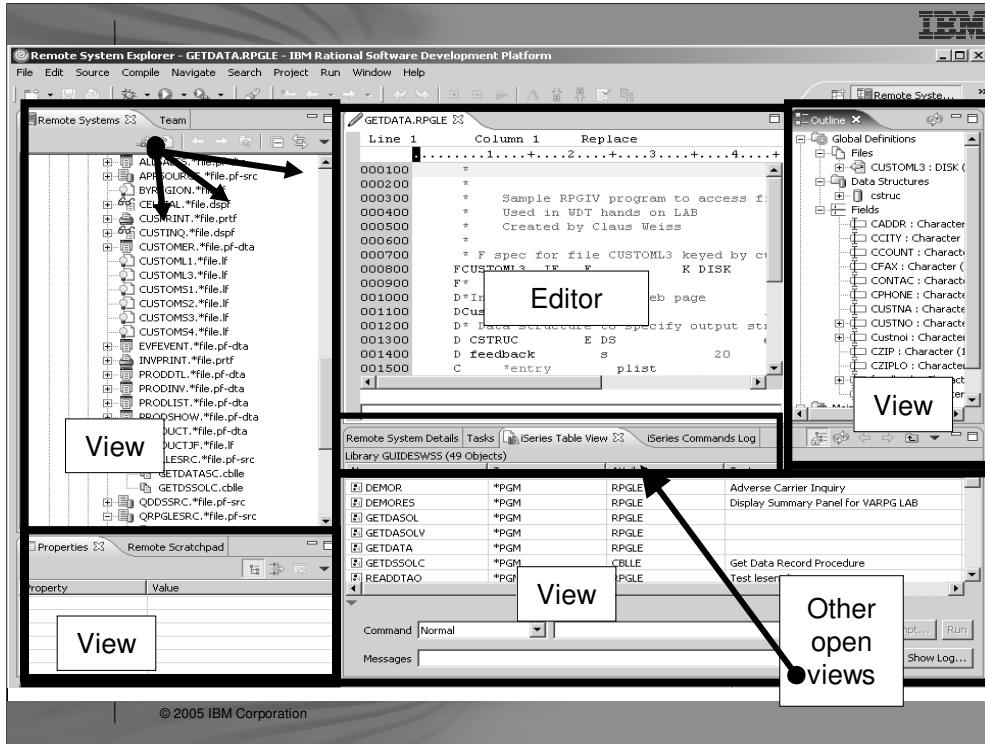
IBM

Remote System Explorer - GETDATA.RPGLE - IBM Rational Software Development Platform

File Edit Source Compile Navigate Search Project Run Window Help

Remote Syste...

Remote Systems Team

ALL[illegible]S.*file.pf-src
APP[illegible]OURCE.*file.pf-src
BYREGION.*file.lf
CE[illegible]AL.*file.dspf
CUSPRINT.*file.prtf
CUSTINQ.*file.dspf
CUSTOMER.*file.pf-dta
CUSTOML1.*file.lf
CUSTOML3.*file.lf
CUSTOMS1.*file.lf
CUSTOMS2.*file.lf
CUSTOMS3.*file.lf
CUSTOMS4.*file.lf
EVFEVENT.*file.pf-dta
INVPRINT.*file.prtf
PRODDTL.*file.pf-dta
PRODINV.*file.pf-dta
PRODLIST.*file.pf-dta
PRODSHOW.*file.pf-dta
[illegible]DUCT.*file.pf-dta
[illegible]DUCTJF.*file.lf
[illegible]LESRC.*file.pf-src
GETDATASC.cblle
GETDSSOLC.cblle
QDDSSRC.*file.pf-src
QRPGLESRC.*file.pf-src

View

Properties Remote Scratchpad

Property Value

View

GETDATA.RPGLE

Line 1 Column 1 Replace

000100 *
000200 *
000300 * Sample RPGIV program to access f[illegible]
000400 * Used in WDT hands on LAB
000500 * Created by Claus Weiss
000600 *
000700 * F spec for file CUSTOML3 keyed by cu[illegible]
000800 FCUSTOML3 IF F K DISK
000900 F*
001000 D*In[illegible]eb page
001100 DCus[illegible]
001200 D* Data structure to specify output st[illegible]
001300 D CSTRUC E DS
001400 D feedback s 20
001500 C *entry plist

Editor

Outline

Global Definitions
Files
CUSTOML3 : DISK (
Data Structures
cstruc
Fields
CADDR : Character
CCITY : Character
CCOUNT : Characte
CFAX : Character (
CONTAC : Characte
CPHONE : Characte
CUSTNA : Characte
CUSTNO : Characte
Custnoi : Characte
CZIP : Character (1
CZIPLO : Characte

View

Remote System Details Tasks iSeries Table View iSeries Commands Log

Library GUIDESWSS (49 Objects)

| | | | |
|---|---|---|---|
| DEMOR | *PGM | RPGLE | Adverse Carrier Inquiry |
| DEMORES | *PGM | RPGLE | Display Summary Panel for VARPG LAB |
| GETDASOL | *PGM | RPGLE | |
| GETDASOLV | *PGM | RPGLE | |
| GETDATA | *PGM | RPGLE | |
| GETDSSOLC | *PGM | CBLLE | Get Data Record Procedure |
| READDTAO | *PGM | RPGLE | Test lesen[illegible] |

View

Command Normal

Messages

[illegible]mpt... Run

Show Log...

Other open views

© 2005 IBM Corporation